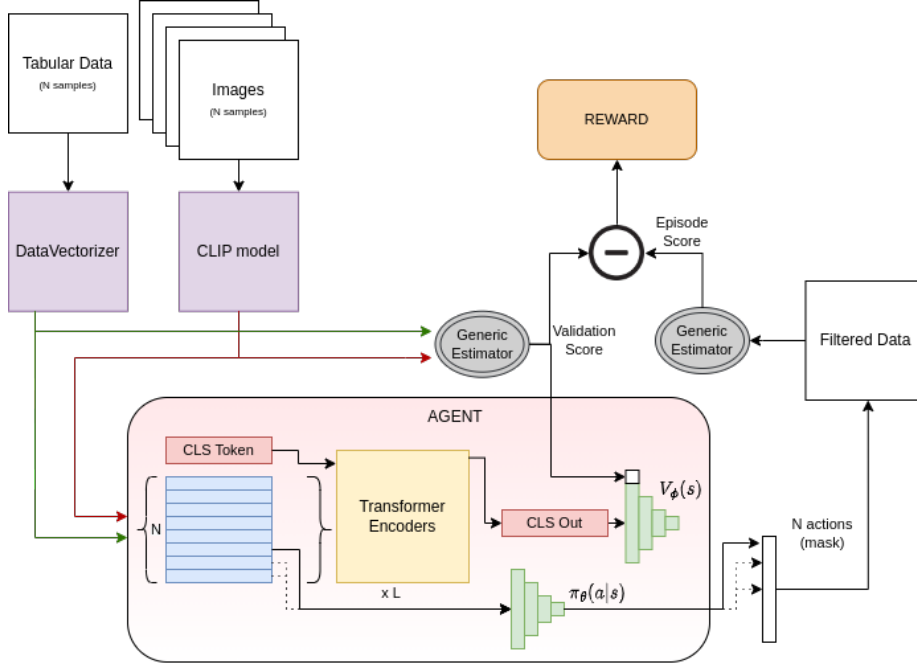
Tabular Data
(N samples)

Images
(N samples)

REWARD

DataVectorizer

CLIP model

Episode Score

Generic Estimator

Validation Score

Generic Estimator

Filtered Data

AGENT

CLS Token

N

Transformer Encoders

x L

CLS Out

$V_\phi(s)$

$\pi_\theta(a|s)$

N actions (mask)